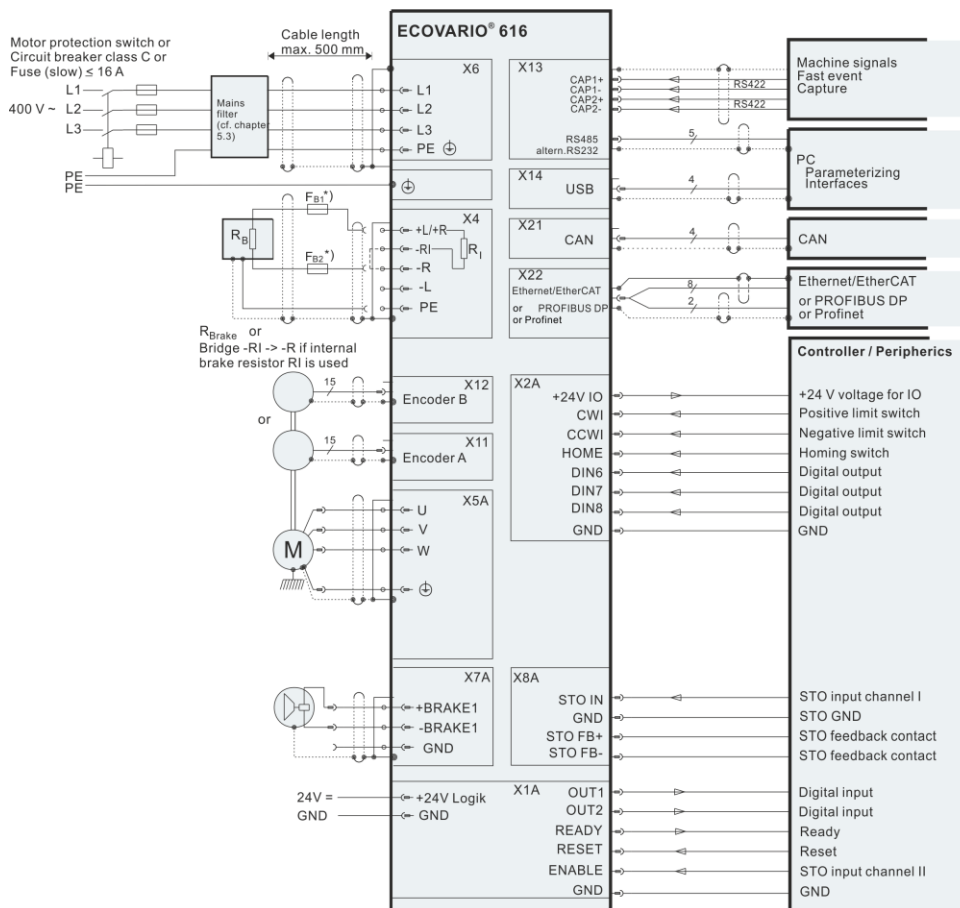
Motor protection switch or Circuit breaker class C or Fuse (slow) ≤ 16 A

Cable length max. 500 mm

ECOVARIO® 616

L1
400 V ~ L2
L3
PE
PE

Mains filter (cf. chapter 5.3)

X6
L1
L2
L3
PE ⏚

X13
CAP1+
CAP1-
CAP2+
CAP2-
RS485
altern.RS232

RS422
RS422
5

Machine signals
Fast event
Capture

PC
Parameterizing Interfaces

X14
USB
4

$F_{B1}$*)
$R_B$
$F_{B2}$*)

X4
+L/+R
-RI
-R
-L
PE
$R_I$

X21
CAN
4
CAN

X22
Ethernet/EtherCAT
or PROFIBUS DP
or Profinet
8
2

Ethernet/EtherCAT
or PROFIBUS DP
or Profinet

$R_{Brake}$ or
Bridge -RI -> -R if internal brake resistor RI is used

Controller / Peripherics

15
X12
Encoder B
or
15
X11
Encoder A

X2A
+24V IO
CWI
CCWI
HOME
DIN6
DIN7
DIN8
GND

+24 V voltage for IO
Positive limit switch
Negative limit switch
Homing switch
Digital output
Digital output
Digital output
GND

X5A
U
V
W
⏚
M

X7A
+BRAKE1
-BRAKE1
GND

X8A
STO IN
GND
STO FB+
STO FB-

STO input channel I
STO GND
STO feedback contact
STO feedback contact

24V =
GND

+24V Logik
GND

X1A
OUT1
OUT2
READY
RESET
ENABLE
GND

Digital input
Digital input
Ready
Reset
STO input channel II
GND